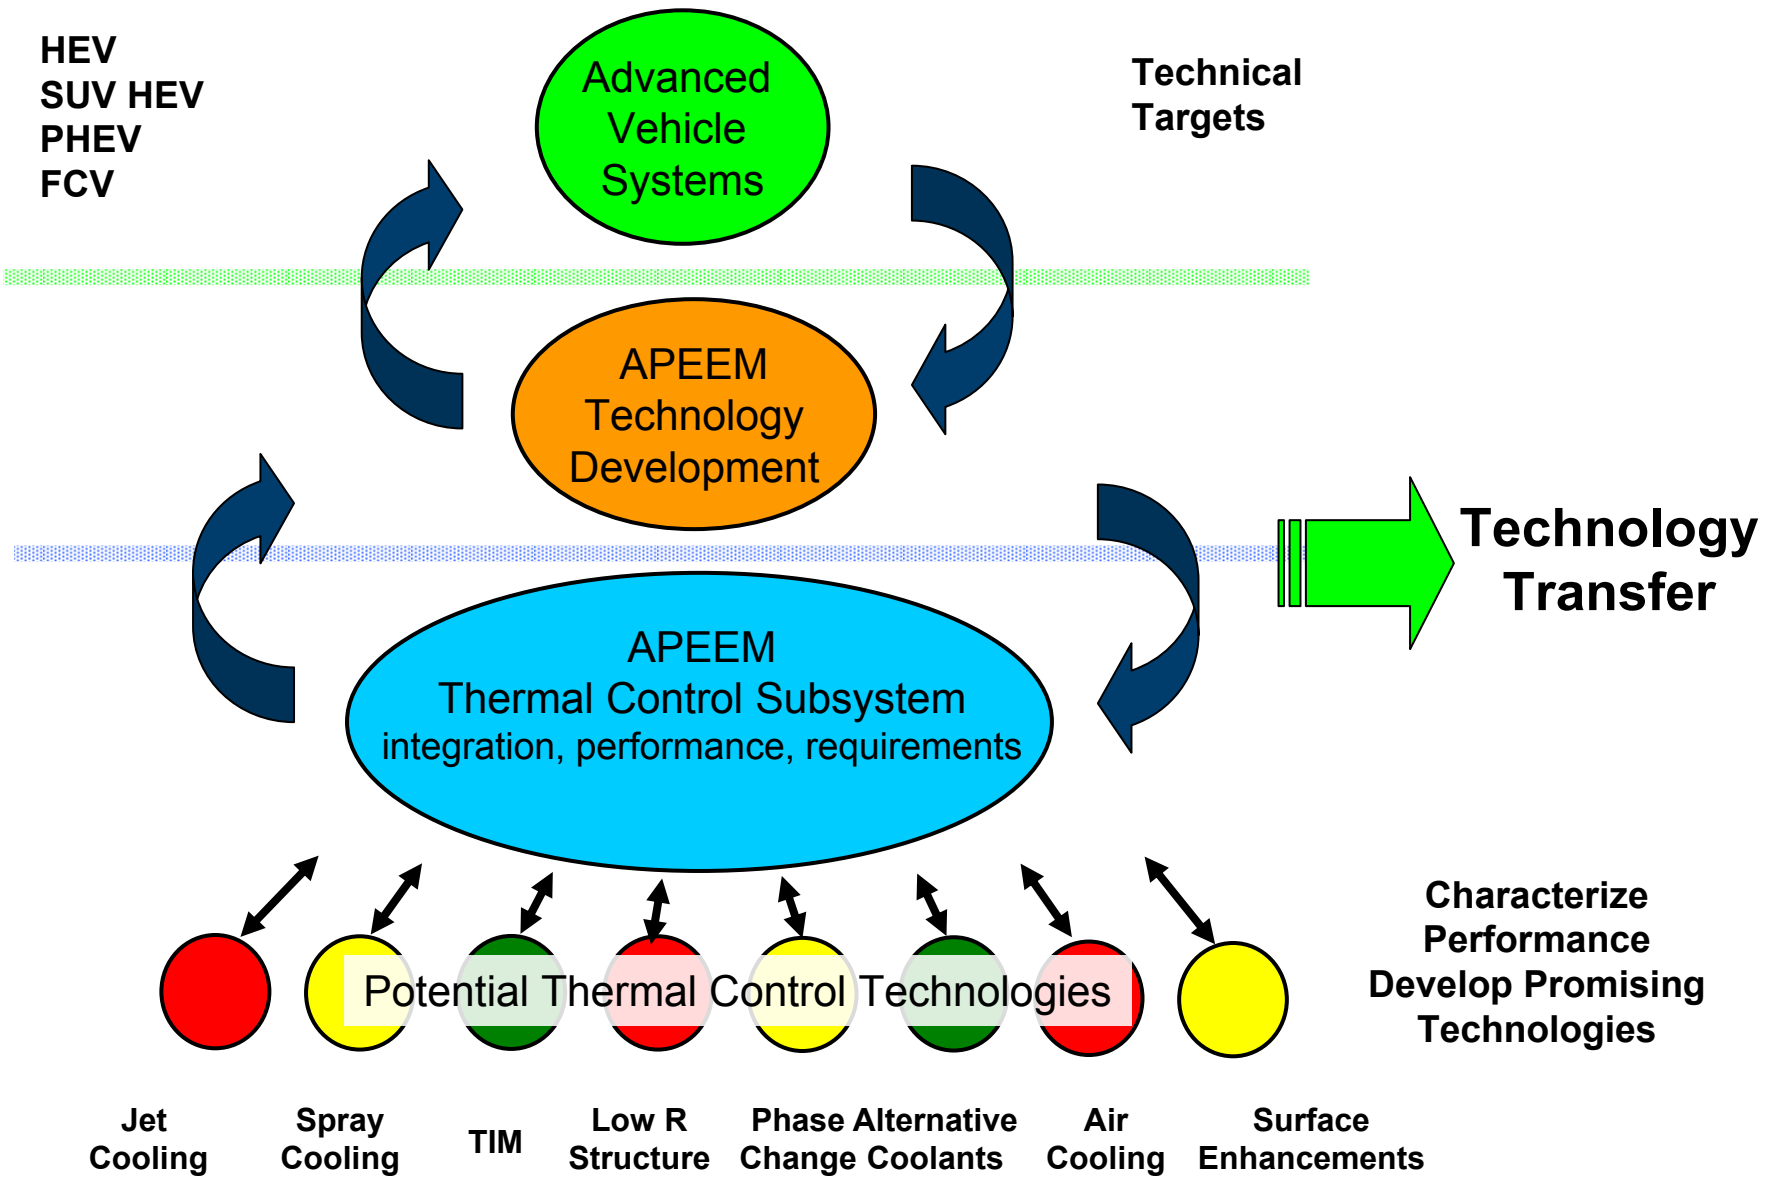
HEV
SUV HEV
PHEV
FCV

Advanced Vehicle Systems

Technical Targets

APEEM Technology Development

Technology Transfer

APEEM
Thermal Control Subsystem
integration, performance, requirements

Characterize Performance
Develop Promising Technologies

Potential Thermal Control Technologies

Jet Cooling

Spray Cooling

TIM

Low R Structure

Phase Change

Alternative Coolants

Air Cooling

Surface Enhancements